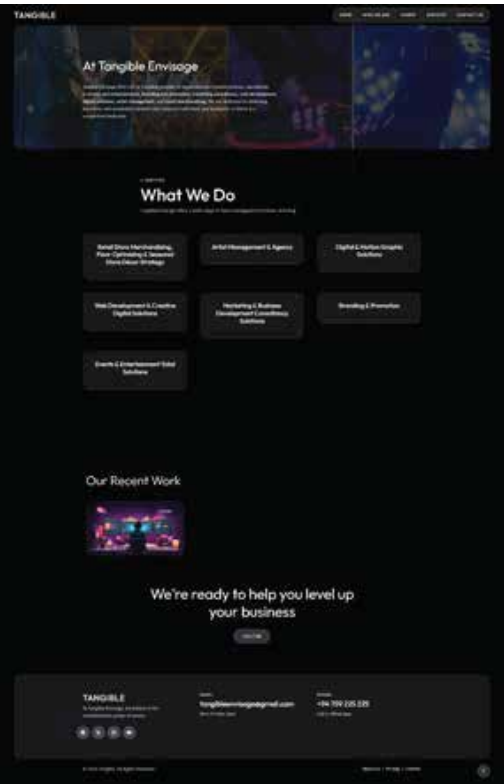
TANGIBLE

HOME | ABOUT US | CAREER | SERVICES | CONTACT US

At Tangible Envisage

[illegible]

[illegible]

What We Do

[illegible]

Retail Store Merchandising, Floor Optimizing & Seasonal Store Décor Strategy

Artist Management & Agency

Digital & Motion Graphic Solutions

Web Development & Creative Digital Solutions

Marketing & Business Development Consultancy Solutions

Branding & Promotion

Events & Entertainment Total Solutions

Our Recent Work

We're ready to help you level up your business

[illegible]

TANGIBLE

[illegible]

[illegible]

tangibleenvisage@gmail.com

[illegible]

+94 759 235 235

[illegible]

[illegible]

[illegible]